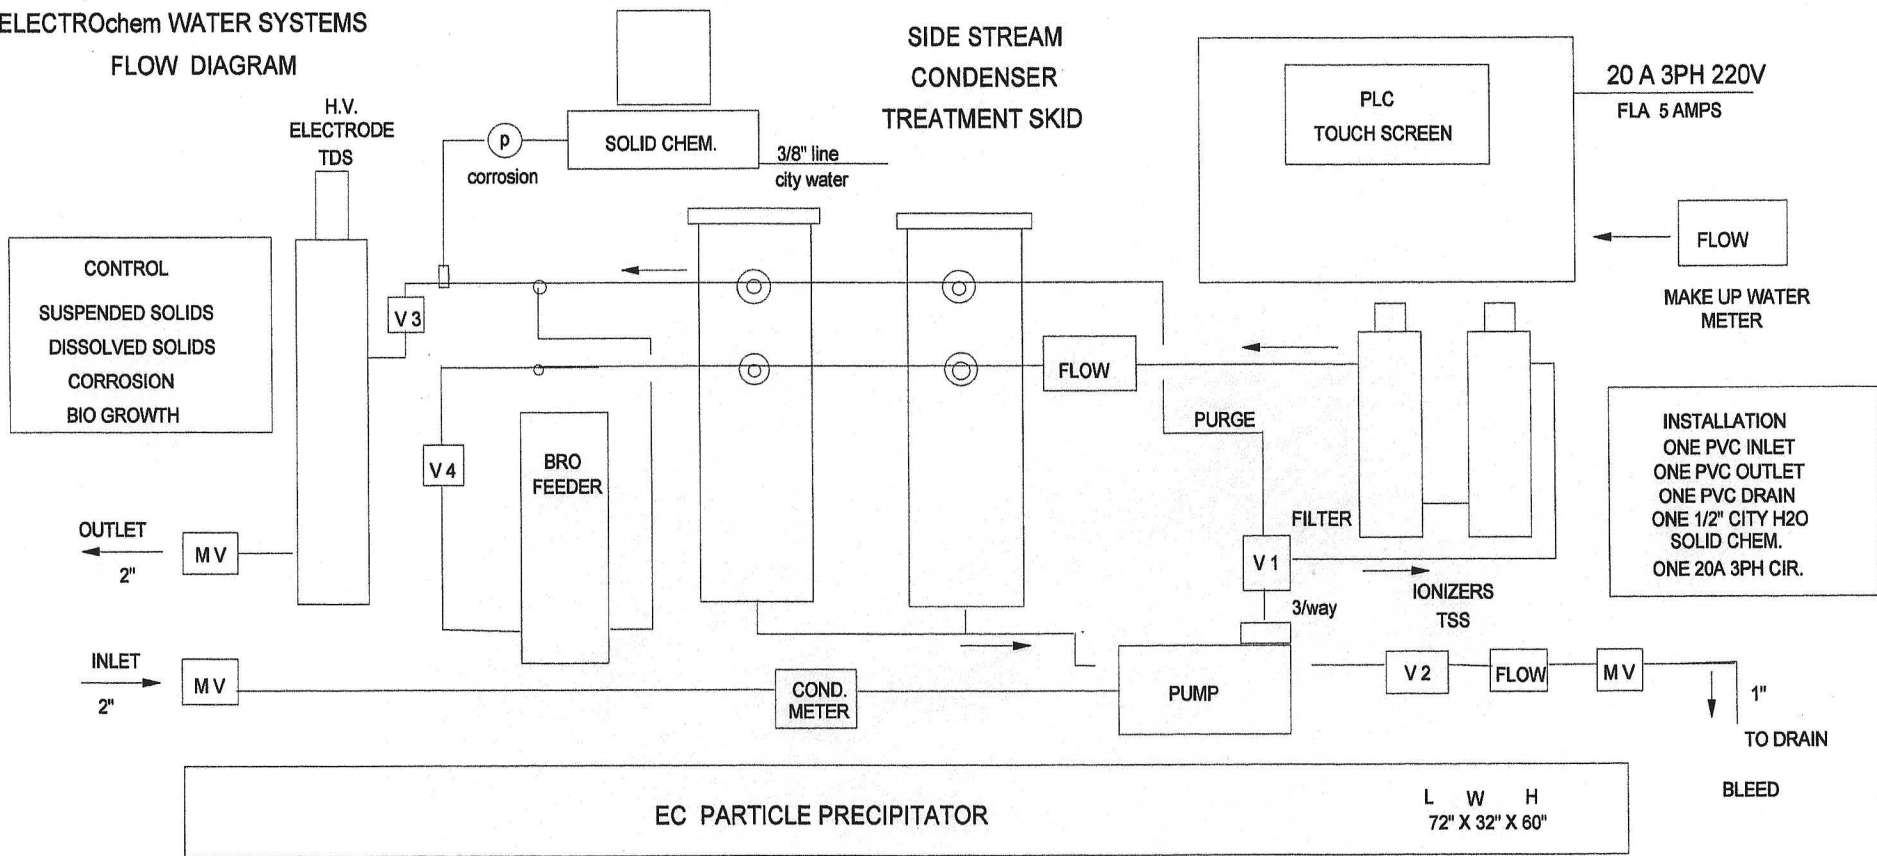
ELECTROchem WATER SYSTEMS

FLOW DIAGRAM

SIDE STREAM
CONDENSER
TREATMENT SKID

20 A 3PH 220V
FLA 5 AMPS

PLC
TOUCH SCREEN

H.V.
ELECTRODE
TDS

p
corrosion

SOLID CHEM.

3/8" line
city water

CONTROL
SUSPENDED SOLIDS
DISSOLVED SOLIDS
CORROSION
BIO GROWTH

V 3

FLOW

MAKE UP WATER
METER

FLOW

PURGE

V 4

BRO
FEEDER

INSTALLATION
ONE PVC INLET
ONE PVC OUTLET
ONE PVC DRAIN
ONE 1/2" CITY H2O
SOLID CHEM.
ONE 20A 3PH CIR.

OUTLET
2"

M V

FILTER

V 1

3/way

IONIZERS
TSS

INLET
2"

M V

COND.
METER

PUMP

V 2

FLOW

M V

1"

TO DRAIN

BLEED

EC PARTICLE PRECIPITATOR

L W H
72" X 32" X 60"